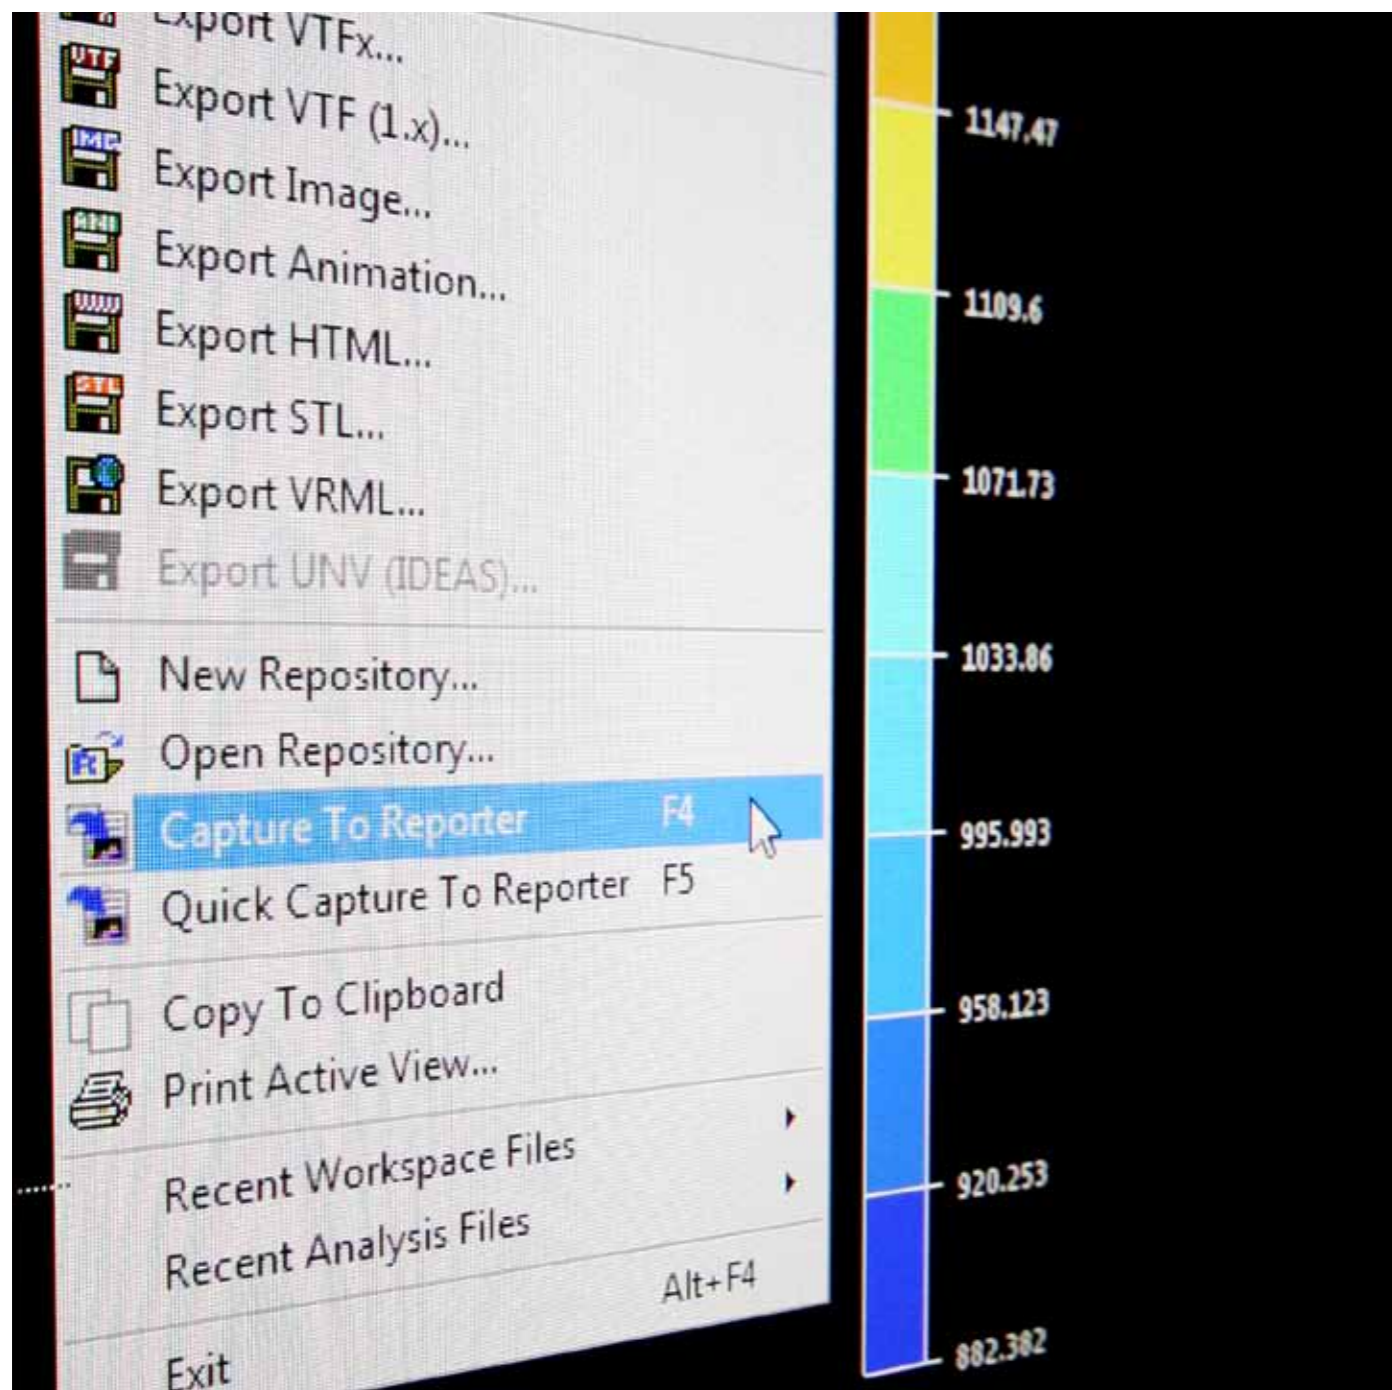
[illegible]port VTFx...
Export VTF (1.x)...
Export Image...
Export Animation...
Export HTML...
Export STL...
Export VRML...
Export UNV (IDEAS)...
New Repository...
Open Repository...
Capture To Reporter F4
Quick Capture To Reporter F5
Copy To Clipboard
Print Active View...
Recent Workspace Files
Recent Analysis Files
Exit Alt+F4

1147.47
1109.6
1071.73
1033.86
995.993
958.123
920.253
882.382